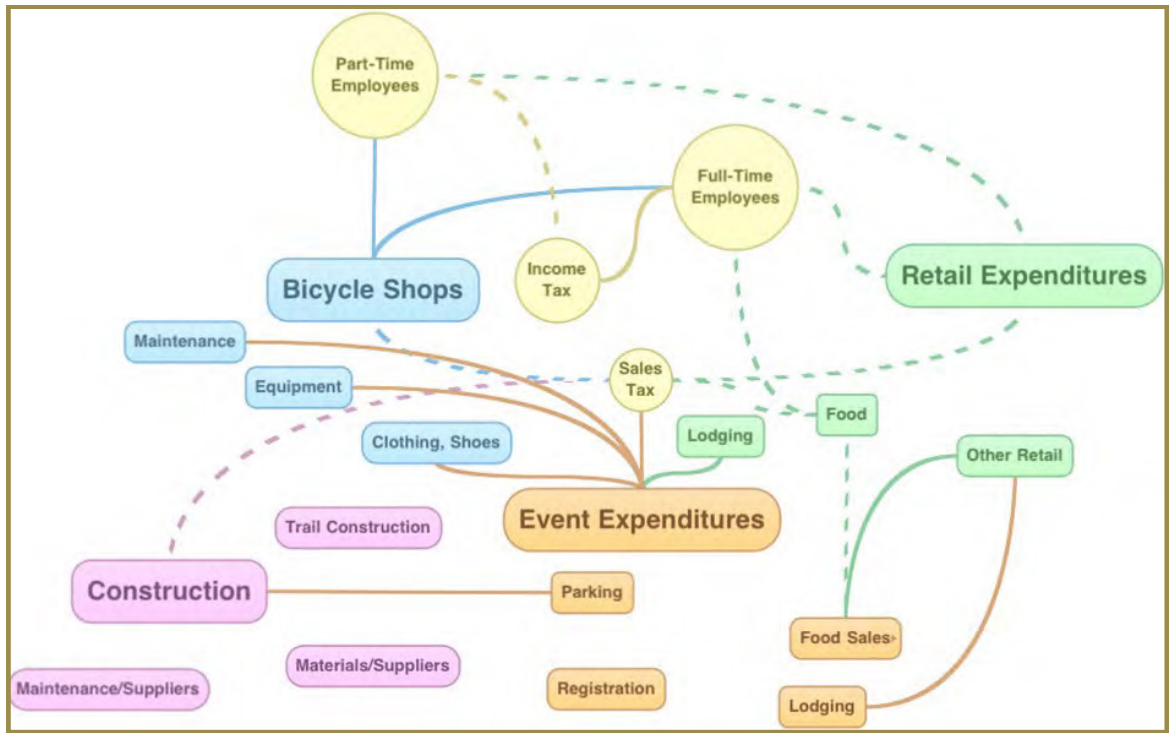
Part-Time Employees

Full-Time Employees

Income Tax

Bicycle Shops

Retail Expenditures

Maintenance

Equipment

Sales Tax

Food

Lodging

Clothing, Shoes

Other Retail

Event Expenditures

Trail Construction

Construction

Parking

Food Sales

Materials/Suppliers

Maintenance/Suppliers

Registration

Lodging